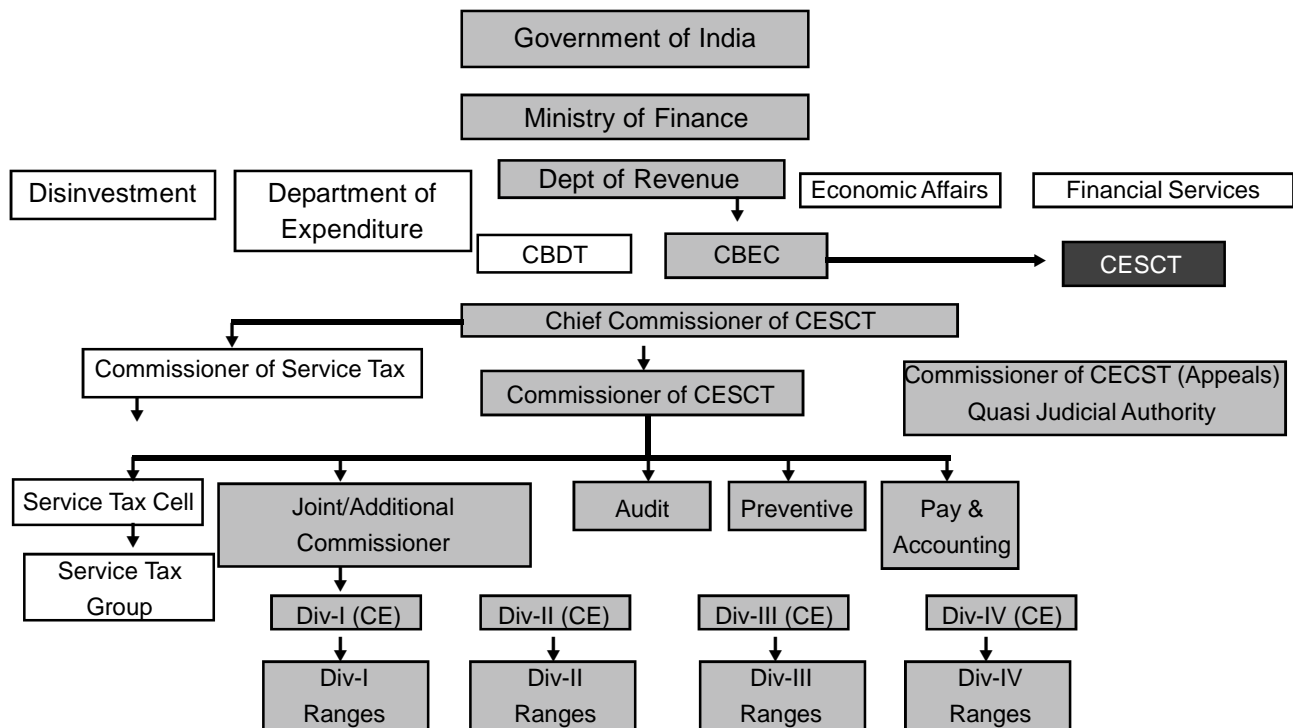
Government of India

Ministry of Finance

Disinvestment

Department of Expenditure

Dept of Revenue

Economic Affairs

Financial Services

CBDT

CBEC

CESCT

Chief Commissioner of CESCT

Commissioner of Service Tax

Commissioner of CESCT

Commissioner of CECST (Appeals) Quasi Judicial Authority

Service Tax Cell

Service Tax Group

Joint/Additional Commissioner

Audit

Preventive

Pay & Accounting

Div-I (CE)

Div-II (CE)

Div-III (CE)

Div-IV (CE)

Div-I Ranges

Div-II Ranges

Div-III Ranges

Div-IV Ranges